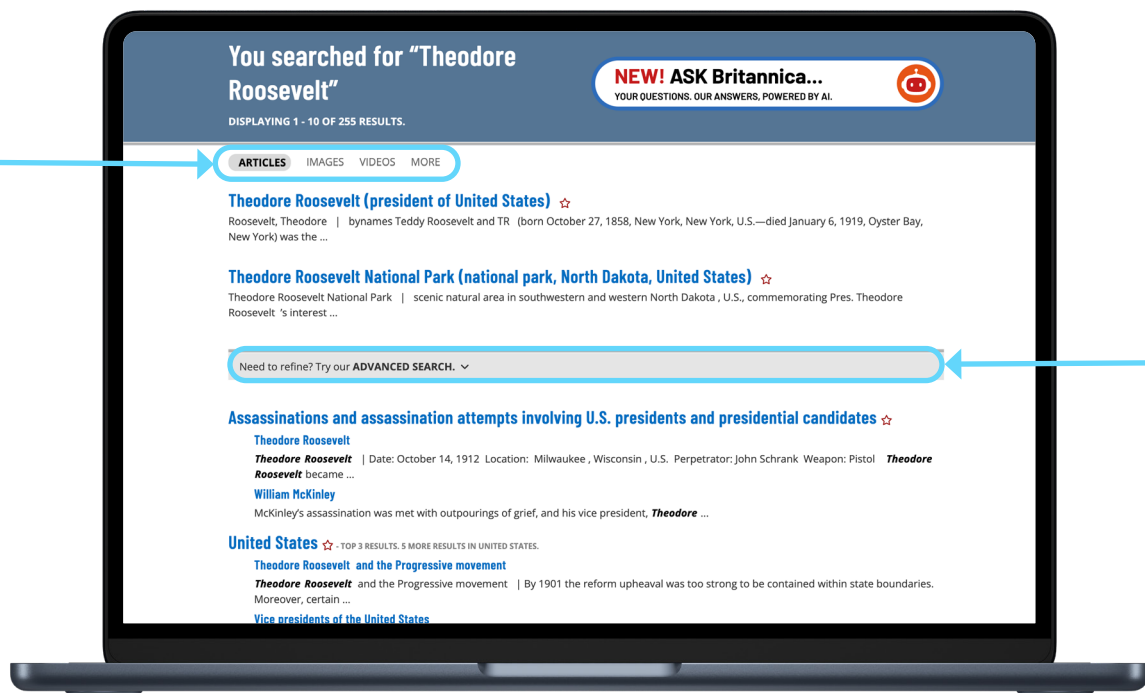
You searched for "Theodore Roosevelt"

DISPLAYING 1 - 10 OF 255 RESULTS.

NEW! ASK Britannica...
YOUR QUESTIONS. OUR ANSWERS, POWERED BY AI.

ARTICLES IMAGES VIDEOS MORE

Theodore Roosevelt (president of United States) ☆
Roosevelt, Theodore | bynames Teddy Roosevelt and TR (born October 27, 1858, New York, New York, U.S.—died January 6, 1919, Oyster Bay, New York) was the ...

Theodore Roosevelt National Park (national park, North Dakota, United States) ☆
Theodore Roosevelt National Park | scenic natural area in southwestern and western North Dakota , U.S., commemorating Pres. Theodore Roosevelt 's interest ...

Need to refine? Try our ADVANCED SEARCH.

Assassinations and assassination attempts involving U.S. presidents and presidential candidates ☆
Theodore Roosevelt
*Theodore Roosevelt* | Date: October 14, 1912 Location: Milwaukee , Wisconsin , U.S. Perpetrator: John Schrank Weapon: Pistol *Theodore Roosevelt* became ...
William McKinley
McKinley's assassination was met with outpourings of grief, and his vice president, *Theodore* ...

United States ☆ - TOP 3 RESULTS. 5 MORE RESULTS IN UNITED STATES.
Theodore Roosevelt and the Progressive movement
*Theodore Roosevelt* and the Progressive movement | By 1901 the reform upheaval was too strong to be contained within state boundaries. Moreover, certain ...
Vice presidents of the United States